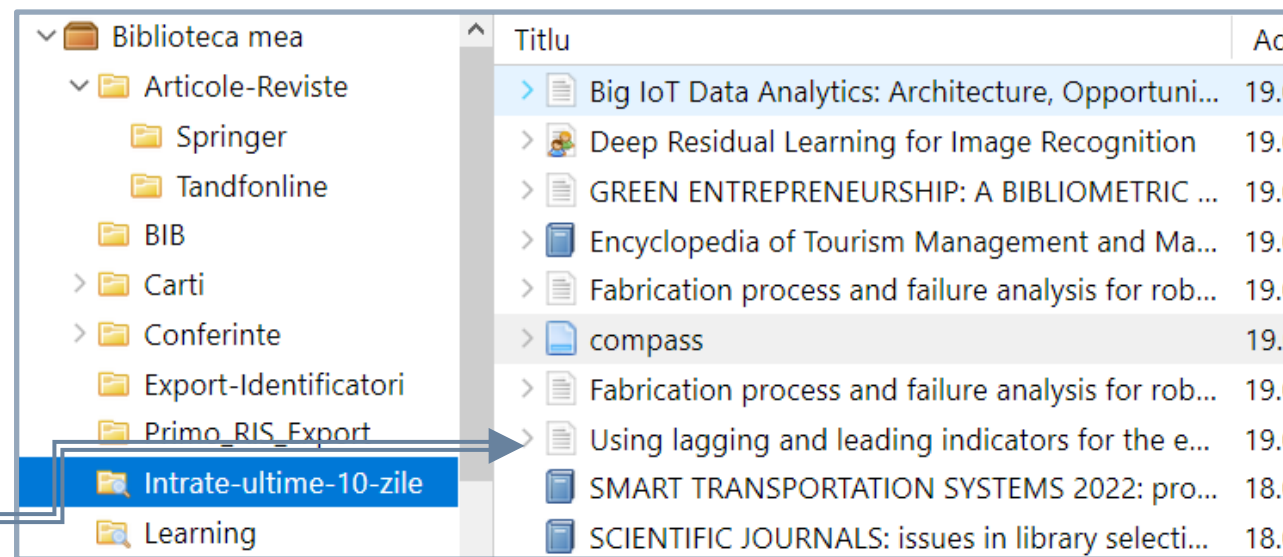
Biblioteca mea
Articole-Reviste
Springer
Tandfonline
BIB
Carti
Conferinte
Export-Identificatori
Primo_RIS_Export
Intrate-ultime-10-zile
Learning

| Titlu | Ad |
|---|---|
| Big IoT Data Analytics: Architecture, Opportuni... | 19. |
| Deep Residual Learning for Image Recognition | 19. |
| GREEN ENTREPRENEURSHIP: A BIBLIOMETRIC ... | 19. |
| Encyclopedia of Tourism Management and Ma... | 19. |
| Fabrication process and failure analysis for rob... | 19. |
| compass | 19. |
| Fabrication process and failure analysis for rob... | 19. |
| Using lagging and leading indicators for the e... | 19. |
| SMART TRANSPORTATION SYSTEMS 2022: pro... | 18. |
| SCIENTIFIC JOURNALS: issues in library selecti... | 18. |